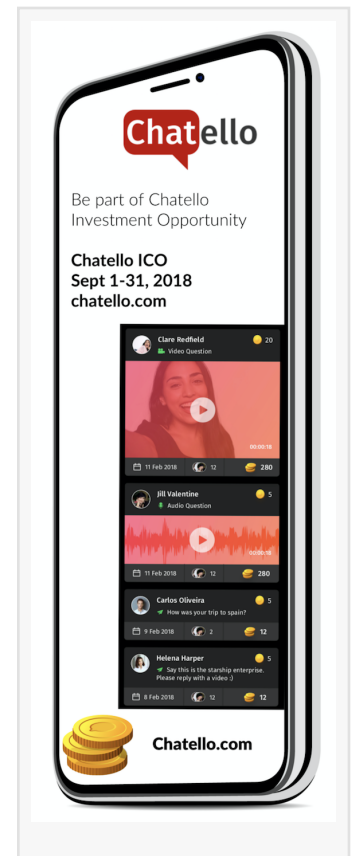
Chatello

Be part of Chatello Investment Opportunity

Chatello ICO
Sept 1-31, 2018
chatello.com

Clare Redfield
Video Question
20
00:00:18
11 Feb 2018
12
280

Jill Valentine
Audio Question
5
00:00:18
11 Feb 2018
12
280

Carlos Oliveira
How was your trip to spain?
5
9 Feb 2018
2
12

Helena Harper
Say this is the starship enterprise. Please reply with a video :)
5
8 Feb 2018
12
12

Chatello.com